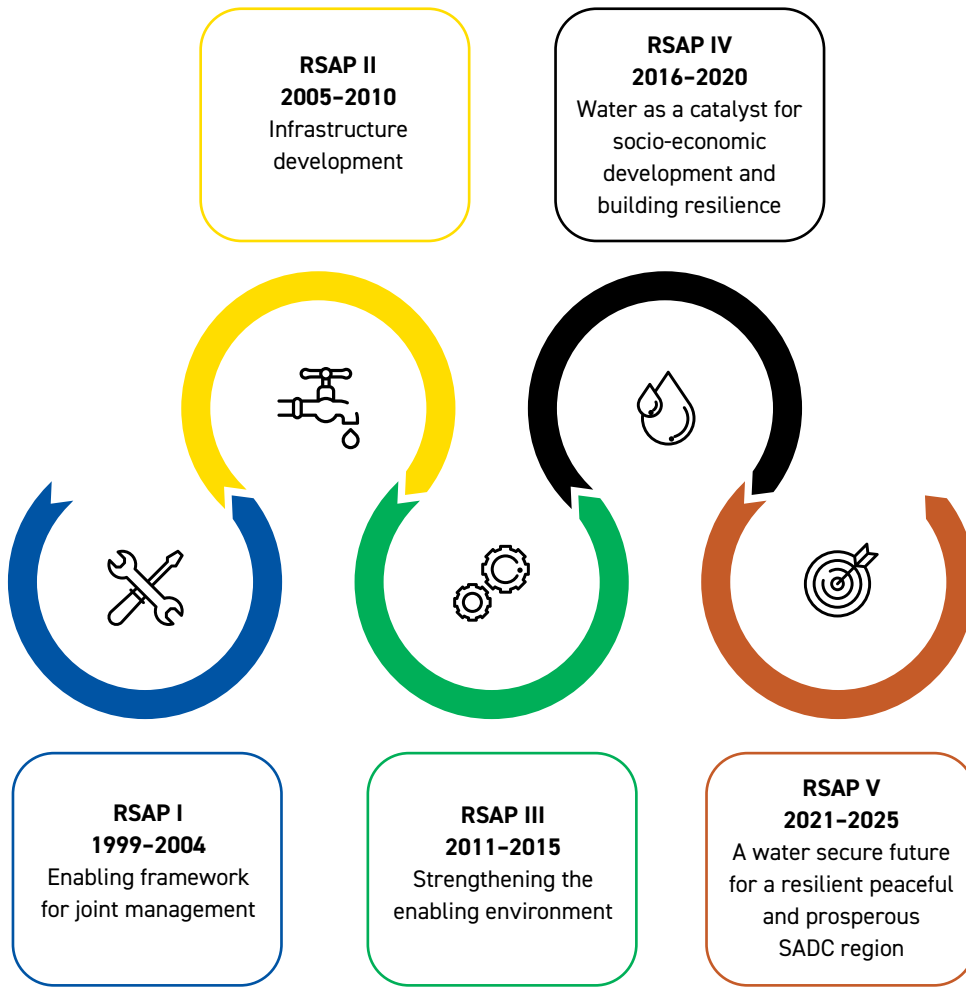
RSAP II
2005–2010
Infrastructure development

RSAP IV
2016–2020
Water as a catalyst for socio-economic development and building resilience

RSAP I
1999–2004
Enabling framework for joint management

RSAP III
2011–2015
Strengthening the enabling environment

RSAP V
2021–2025
A water secure future for a resilient peaceful and prosperous SADC region